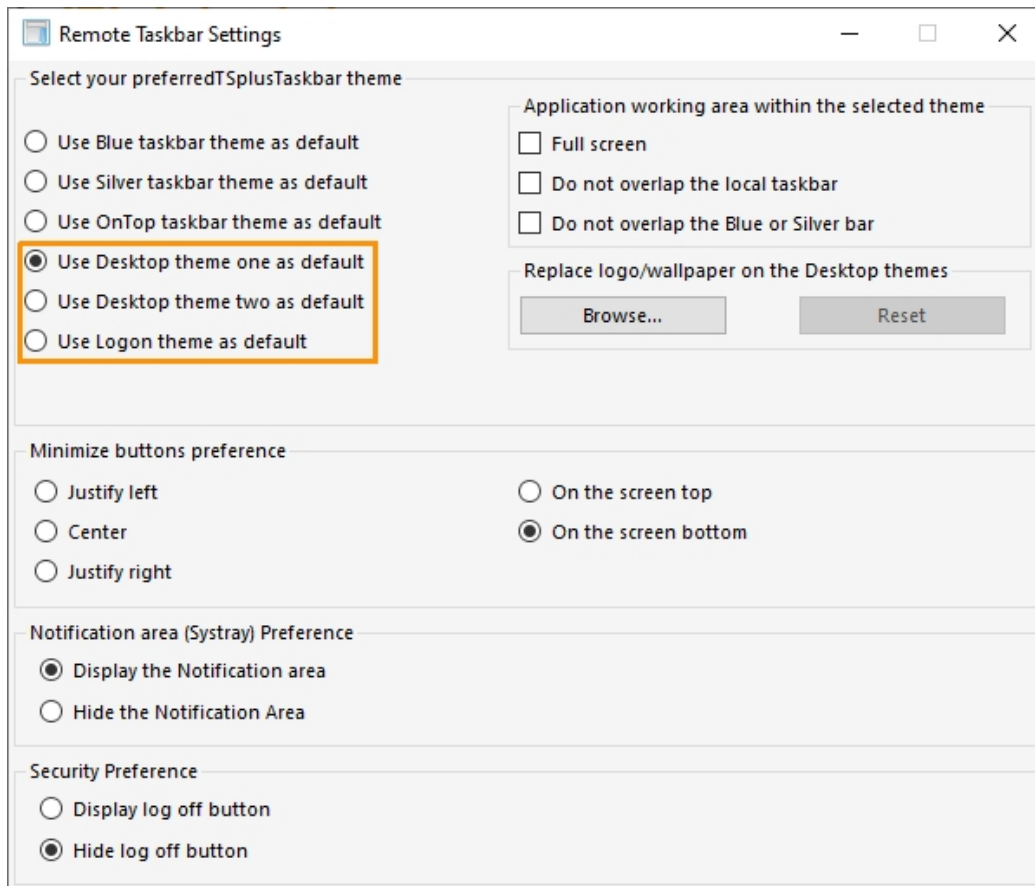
Remote Taskbar Settings

Select your preferredTSplusTaskbar theme

Use Blue taskbar theme as default
Use Silver taskbar theme as default
Use OnTop taskbar theme as default
Use Desktop theme one as default
Use Desktop theme two as default
Use Logon theme as default

Application working area within the selected theme

Full screen
Do not overlap the local taskbar
Do not overlap the Blue or Silver bar

Replace logo/wallpaper on the Desktop themes

Browse...
Reset

Minimize buttons preference

Justify left
Center
Justify right

On the screen top
On the screen bottom

Notification area (Systray) Preference

Display the Notification area
Hide the Notification Area

Security Preference

Display log off button
Hide log off button